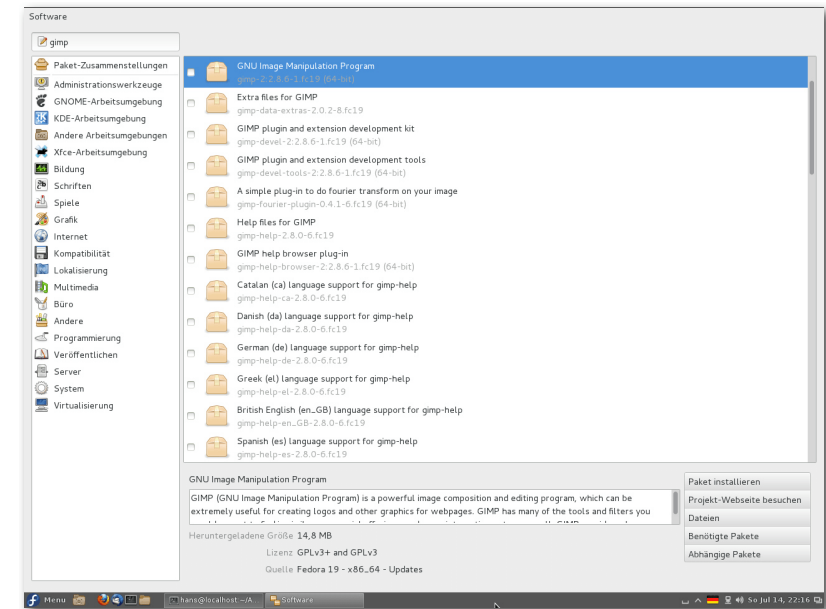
Software

gimp

Paket-Zusammenstellungen
Administrationswerkzeuge
GNOME-Arbeitsumgebung
KDE-Arbeitsumgebung
Andere Arbeitsumgebungen
Xfce-Arbeitsumgebung
Bildung
Schriften
Spiele
Grafik
Internet
Kompatibilität
Lokalisierung
Multimedia
Büro
Andere
Programmierung
Veröffentlichen
Server
System
Virtualisierung

GNU Image Manipulation Program
gimp-2:2.8.6-1.fc19 (64-bit)
Extra files for GIMP
gimp-data-extras-2.0.2-8.fc19
GIMP plugin and extension development kit
gimp-devel-2:2.8.6-1.fc19 (64-bit)
GIMP plugin and extension development tools
gimp-devel-tools-2:2.8.6-1.fc19 (64-bit)
A simple plug-in to do fourier transform on your image
gimp-fourier-plugin-0.4.1-6.fc19 (64-bit)
Help files for GIMP
gimp-help-2.8.0-6.fc19
GIMP help browser plug-in
gimp-help-browser-2:2.8.6-1.fc19 (64-bit)
Catalan (ca) language support for gimp-help
gimp-help-ca-2.8.0-6.fc19
Danish (da) language support for gimp-help
gimp-help-da-2.8.0-6.fc19
German (de) language support for gimp-help
gimp-help-de-2.8.0-6.fc19
Greek (el) language support for gimp-help
gimp-help-el-2.8.0-6.fc19
British English (en_GB) language support for gimp-help
gimp-help-en_GB-2.8.0-6.fc19
Spanish (es) language support for gimp-help
gimp-help-es-2.8.0-6.fc19

GNU Image Manipulation Program
GIMP (GNU Image Manipulation Program) is a powerful image composition and editing program, which can be extremely useful for creating logos and other graphics for webpages. GIMP has many of the tools and filters you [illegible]

Heruntergeladene Größe 14,8 MB
Lizenz GPLv3+ and GPLv3
Quelle Fedora 19 - x86_64 - Updates

Paket installieren
Projekt-Webseite besuchen
Dateien
Benötigte Pakete
Abhängige Pakete

Menu
hans@localhost:~/A...
Software
So Jul 14, 22:16